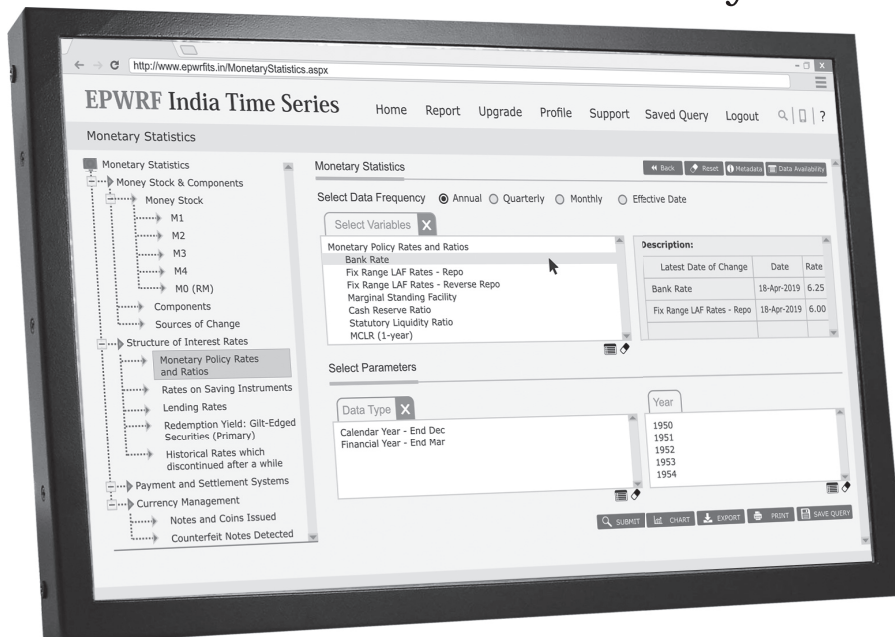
http://www.epwrfits.in/MonetaryStatistics.aspx

EPWRF India Time Series

Home Report Upgrade Profile Support Saved Query Logout ?

Monetary Statistics

Monetary Statistics
Money Stock & Components
Money Stock
M1
M2
M3
M4
M0 (RM)
Components
Sources of Change
Structure of Interest Rates
Monetary Policy Rates and Ratios
Rates on Saving Instruments
Lending Rates
Redemption Yield: Gilt-Edged Securities (Primary)
Historical Rates which discontinued after a while
Payment and Settlement Systems
Currency Management
Notes and Coins Issued
Counterfeit Notes Detected

Monetary Statistics

Back Reset Metadata Data Availability

Select Data Frequency Annual Quarterly Monthly Effective Date

Select Variables X

Monetary Policy Rates and Ratios
Bank Rate
Fix Range LAF Rates - Repo
Fix Range LAF Rates - Reverse Repo
Marginal Standing Facility
Cash Reserve Ratio
Statutory Liquidity Ratio
MCLR (1-year)

Description:

| Latest Date of Change | Date | Rate |
|---|---|---|
| Bank Rate | 18-Apr-2019 | 6.25 |
| Fix Range LAF Rates - Repo | 18-Apr-2019 | 6.00 |

Select Parameters

Data Type X

Calendar Year - End Dec
Financial Year - End Mar

Year

1950
1951
1952
1953
1954

SUBMIT CHART EXPORT PRINT SAVE QUERY